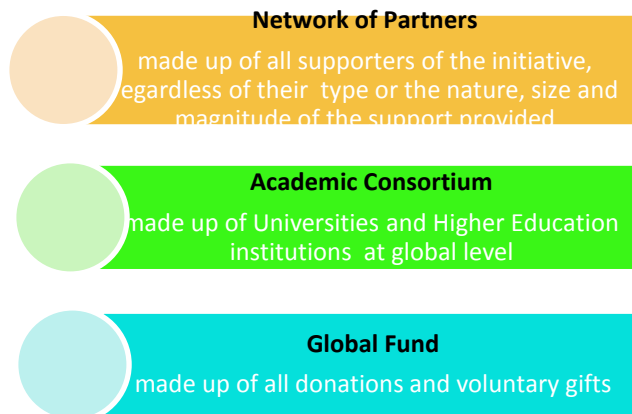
Network of Partners

made up of all supporters of the initiative, egardless of their type or the nature, size and magnitude of the support provided

Academic Consortium

nade up of Universities and Higher Education institutions at global level

Global Fund

made up of all donations and voluntary gifts